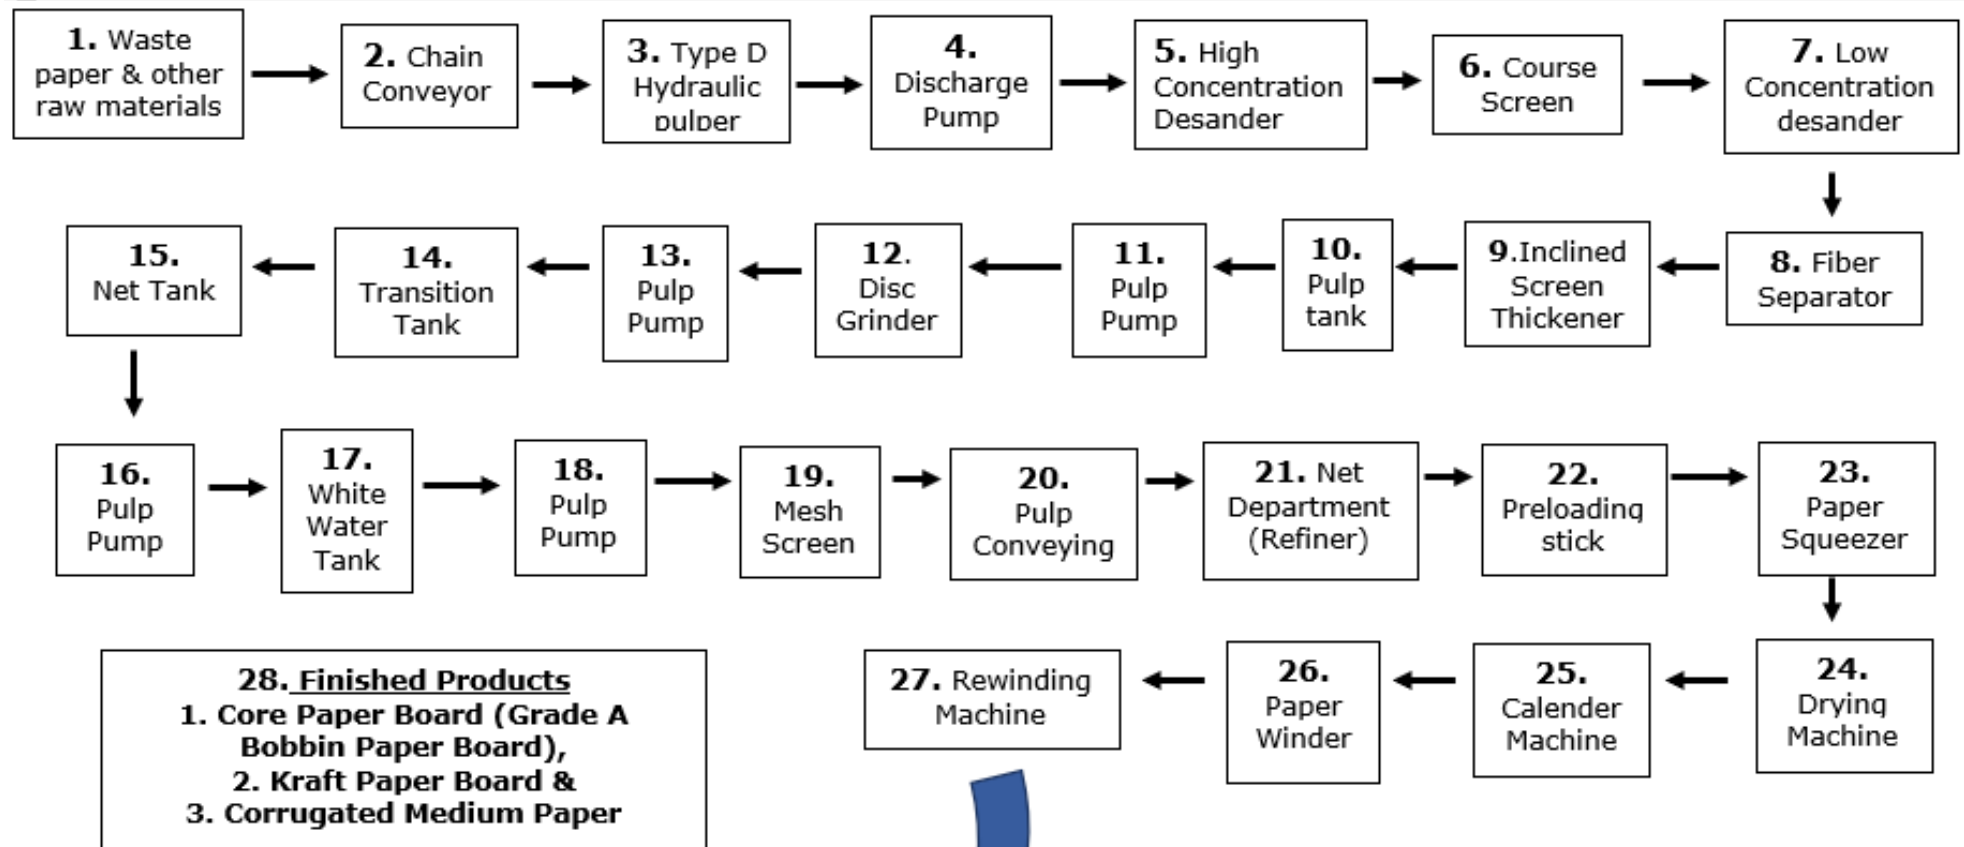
1. Waste paper & other raw materials

2. Chain Conveyor

3. Type D Hydraulic pulper

4. Discharge Pump

5. High Concentration Desander

6. Course Screen

7. Low Concentration desander

8. Fiber Separator

9.Inclined Screen Thickener

10. Pulp tank

11. Pulp Pump

12. Disc Grinder

13. Pulp Pump

14. Transition Tank

15. Net Tank

16. Pulp Pump

17. White Water Tank

18. Pulp Pump

19. Mesh Screen

20. Pulp Conveying

21. Net Department (Refiner)

22. Preloading stick

23. Paper Squeezer

24. Drying Machine

25. Calender Machine

26. Paper Winder

27. Rewinding Machine

28. Finished Products
1. Core Paper Board (Grade A Bobbin Paper Board),
2. Kraft Paper Board &
3. Corrugated Medium Paper